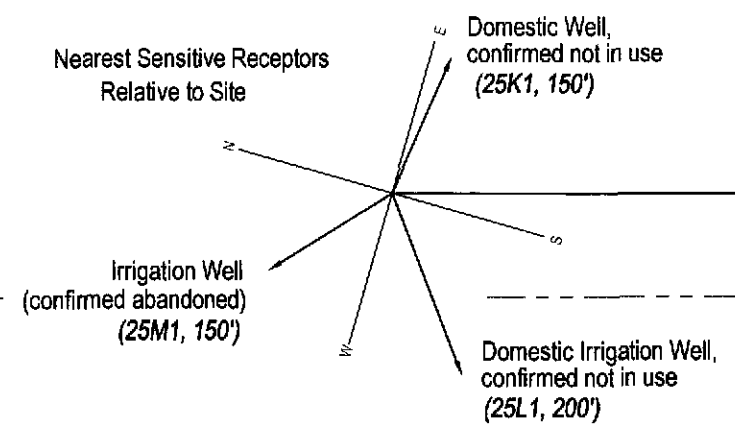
Nearest Sensitive Receptors Relative to Site

E

Domestic Well, confirmed not in use (25K1, 150')

N

S

Irrigation Well (confirmed abandoned) (25M1, 150')

W

Domestic Irrigation Well, confirmed not in use (25L1, 200')